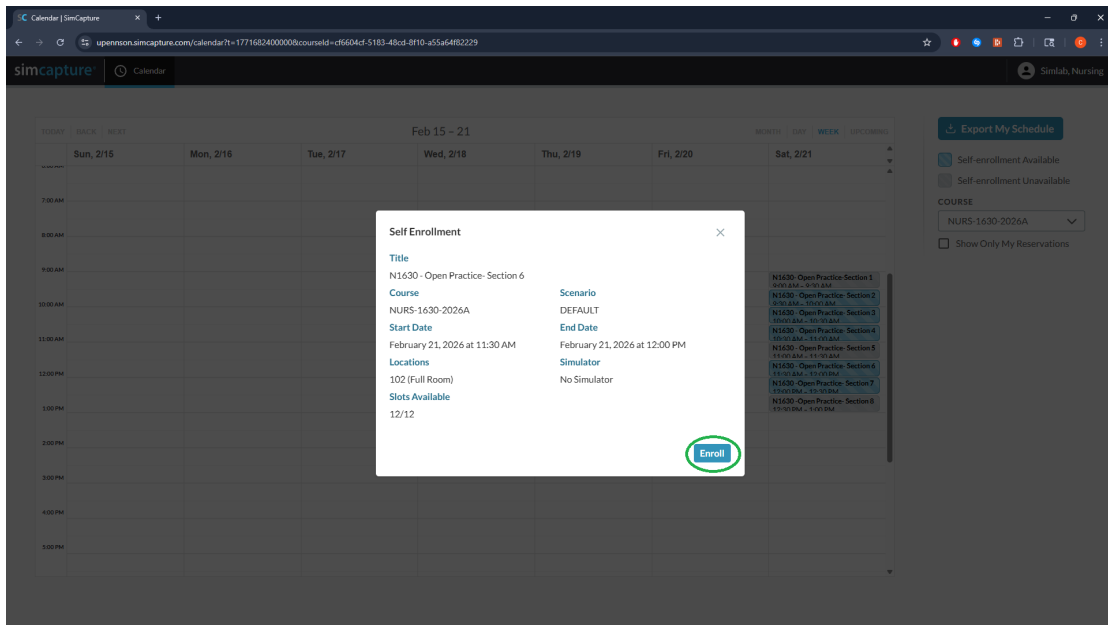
Calendar | SimCapture
upennson.simcapture.com/calendar?t=1771682400000&courseId=cf6604cf-5183-48cd-8f10-a55a64f82229

simcapture Calendar Simlab, Nursing

TODAY BACK NEXT Feb 15 – 21 MONTH DAY WEEK UPCOMING

Export My Schedule
Self-enrollment Available
Self-enrollment Unavailable
COURSE
NURS-1630-2026A
Show Only My Reservations

| | Sun, 2/15 | Mon, 2/16 | Tue, 2/17 | Wed, 2/18 | Thu, 2/19 | Fri, 2/20 | Sat, 2/21 |
|---|---|---|---|---|---|---|---|
| 7:00 AM | | | | | | | |
| 8:00 AM | | | | | | | |
| 9:00 AM | | | | | | | N1630 - Open Practice- Section 1 9:00 AM – 9:30 AM |
| 10:00 AM | | | | | | | N1630 - Open Practice- Section 2 9:30 AM – 10:00 AM; N1630 - Open Practice- Section 3 10:00 AM – 10:30 AM; N1630 - Open Practice- Section 4 10:30 AM – 11:00 AM |
| 11:00 AM | | | | | | | N1630 - Open Practice- Section 5 11:00 AM – 11:30 AM; N1630 - Open Practice- Section 6 11:30 AM – 12:00 PM |
| 12:00 PM | | | | | | | N1630 - Open Practice- Section 7 12:00 PM – 12:30 PM; N1630 - Open Practice- Section 8 12:30 PM – 1:00 PM |
| 1:00 PM | | | | | | | |
| 2:00 PM | | | | | | | |
| 3:00 PM | | | | | | | |
| 4:00 PM | | | | | | | |
| 5:00 PM | | | | | | | |

Self Enrollment
Title
N1630 - Open Practice- Section 6
Course
NURS-1630-2026A
Scenario
DEFAULT
Start Date
February 21, 2026 at 11:30 AM
End Date
February 21, 2026 at 12:00 PM
Locations
102 (Full Room)
Simulator
No Simulator
Slots Available
12/12
Enroll